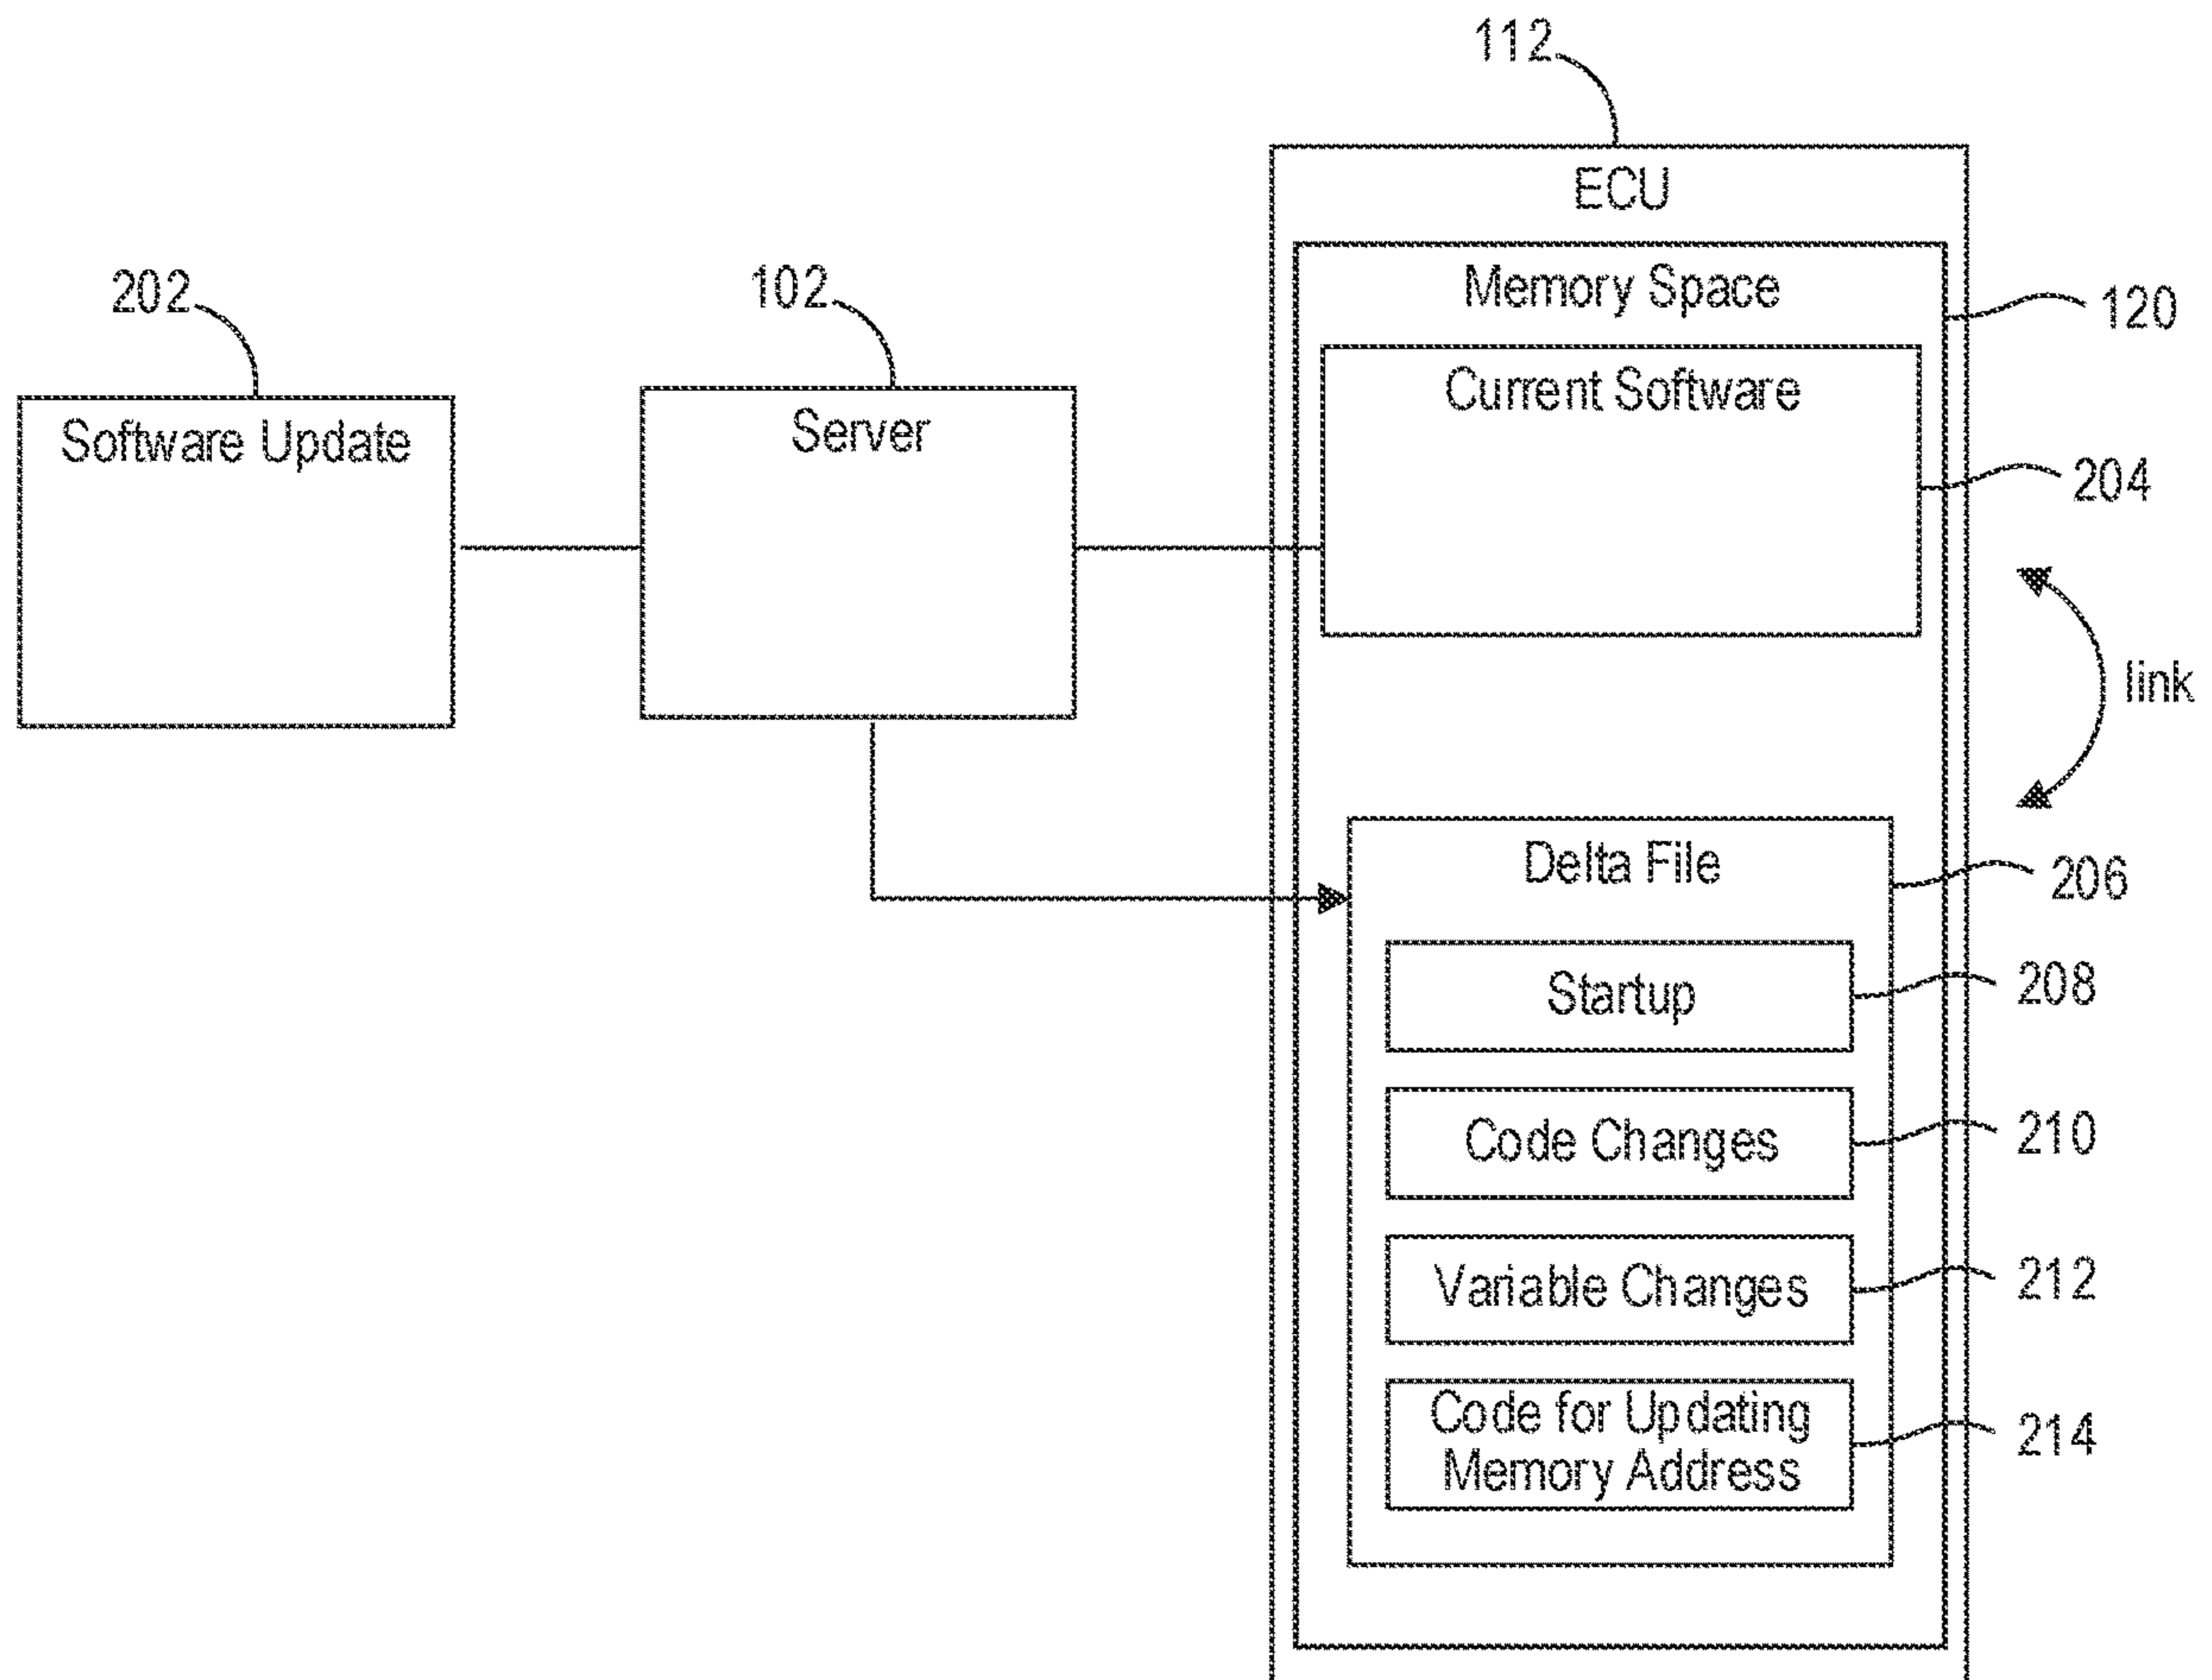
112

ECU

Memory Space

120

202

Software Update

102

Server

Current Software

204

link

Delta File

206

Startup

208

Code Changes

210

Variable Changes

212

Code for Updating Memory Address

214